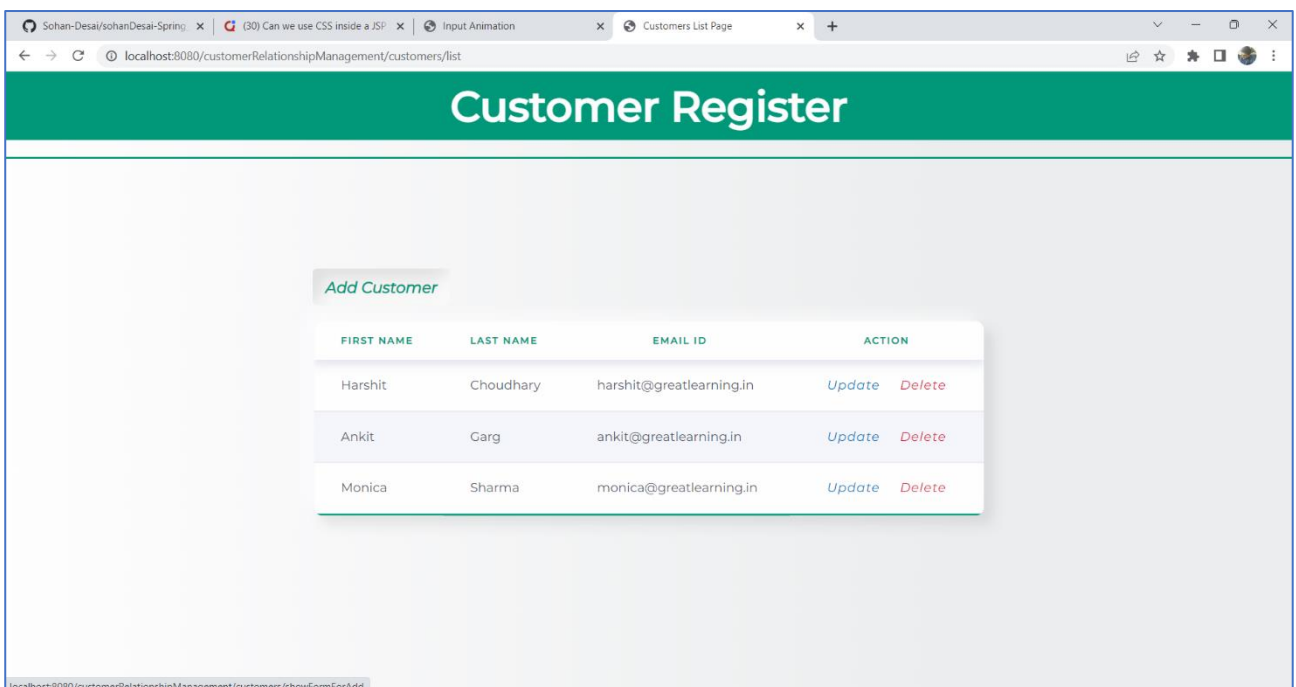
Sohan-Desai/sohanDesai-Spring ×
(30) Can we use CSS inside a JSP ×
Input Animation ×
Customers List Page ×
+

localhost:8080/customerRelationshipManagement/customers/list

Customer Register

Add Customer

| FIRST NAME | LAST NAME | EMAIL ID | ACTION |
|---|---|---|---|
| Harshit | Choudhary | harshit@greatlearning.in | Update Delete |
| Ankit | Garg | ankit@greatlearning.in | Update Delete |
| Monica | Sharma | monica@greatlearning.in | Update Delete |

localhost:8080/customerRelationshipManagement/customers/showFormForAdd